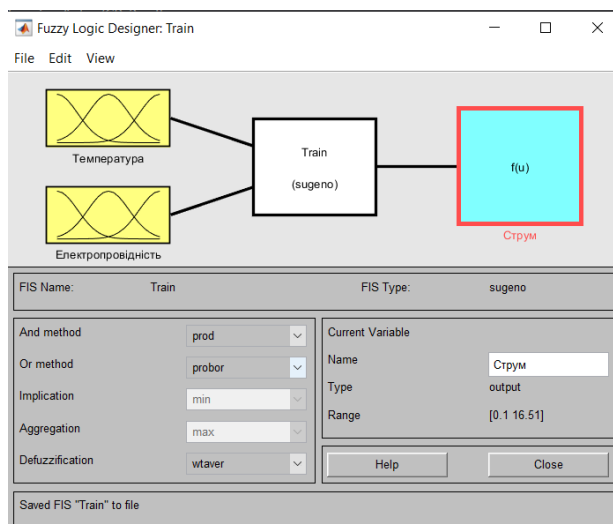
Fuzzy Logic Designer: Train

File Edit View

Температура

Електропровідність

Train

(sugeno)

f(u)

Струм

FIS Name: Train

FIS Type: sugeno

And method prod

Or method probor

Implication min

Aggregation max

Defuzzification wtaver

Current Variable

Name Струм

Type output

Range [0.1 16.51]

Help

Close

Saved FIS "Train" to file